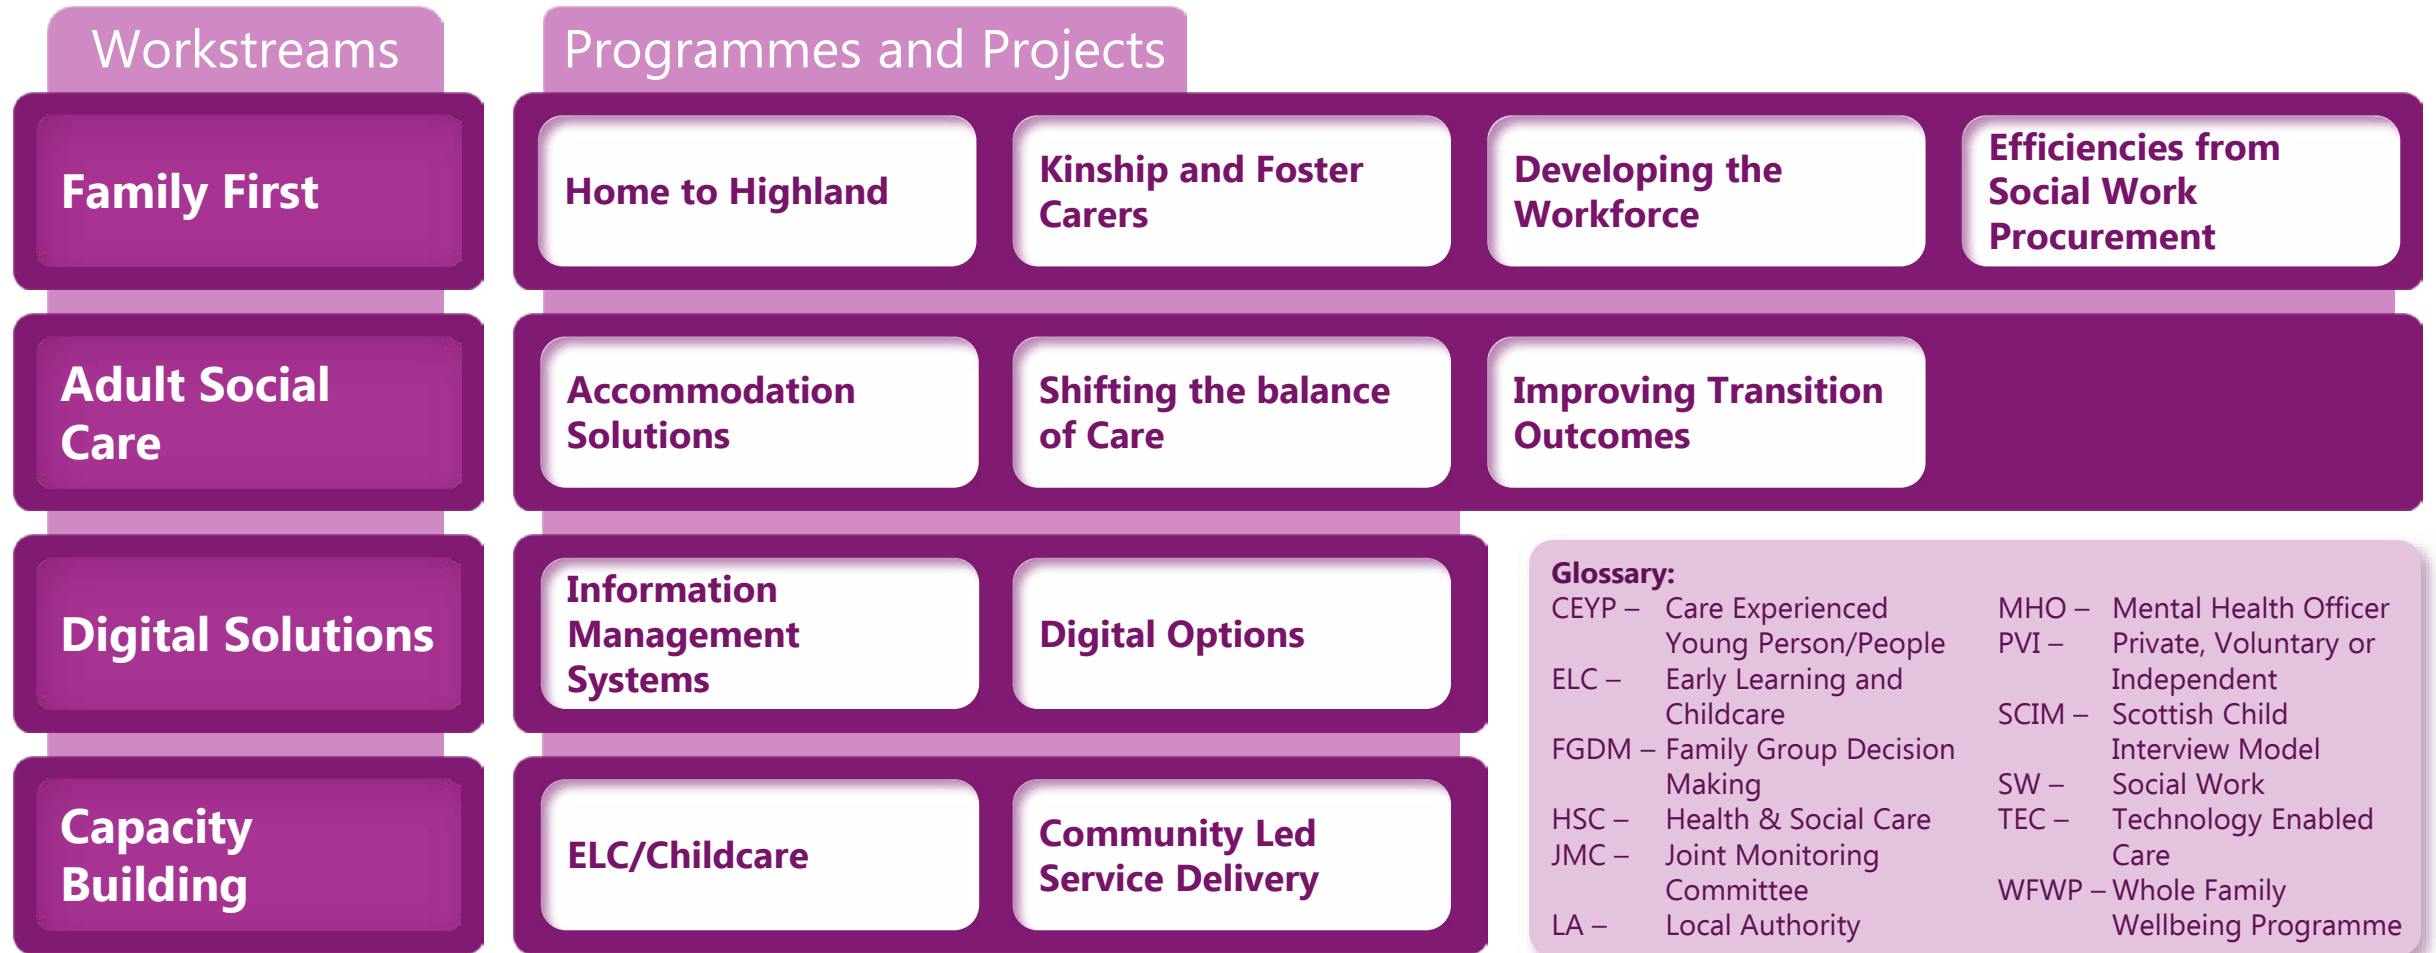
Workstreams

Programmes and Projects

Family First

Home to Highland

Kinship and Foster Carers

Developing the Workforce

Efficiencies from Social Work Procurement

Adult Social Care

Accommodation Solutions

Shifting the balance of Care

Improving Transition Outcomes

Digital Solutions

Information Management Systems

Digital Options

Capacity Building

ELC/Childcare

Community Led Service Delivery

Glossary:
CEYP – Care Experienced Young Person/People
ELC – Early Learning and Childcare
FGDM – Family Group Decision Making
HSC – Health & Social Care
JMC – Joint Monitoring Committee
LA – Local Authority
MHO – Mental Health Officer
PVI – Private, Voluntary or Independent
SCIM – Scottish Child Interview Model
SW – Social Work
TEC – Technology Enabled Care
WFWP – Whole Family Wellbeing Programme